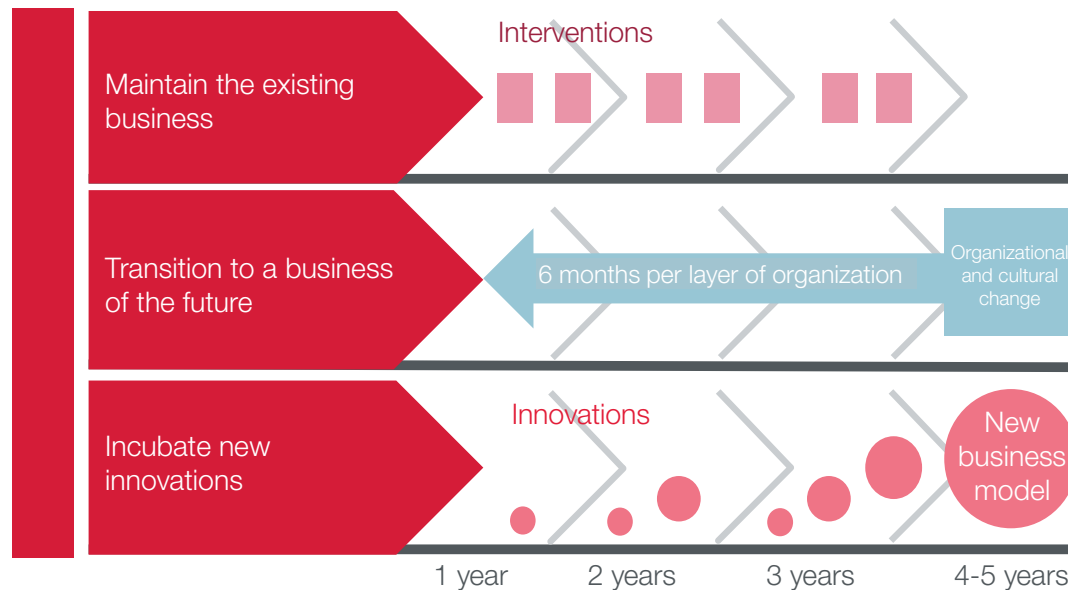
Maintain the existing business

Interventions

Transition to a business of the future

6 months per layer of organization

Organizational and cultural change

Incubate new innovations

Innovations

New business model

1 year

2 years

3 years

4-5 years